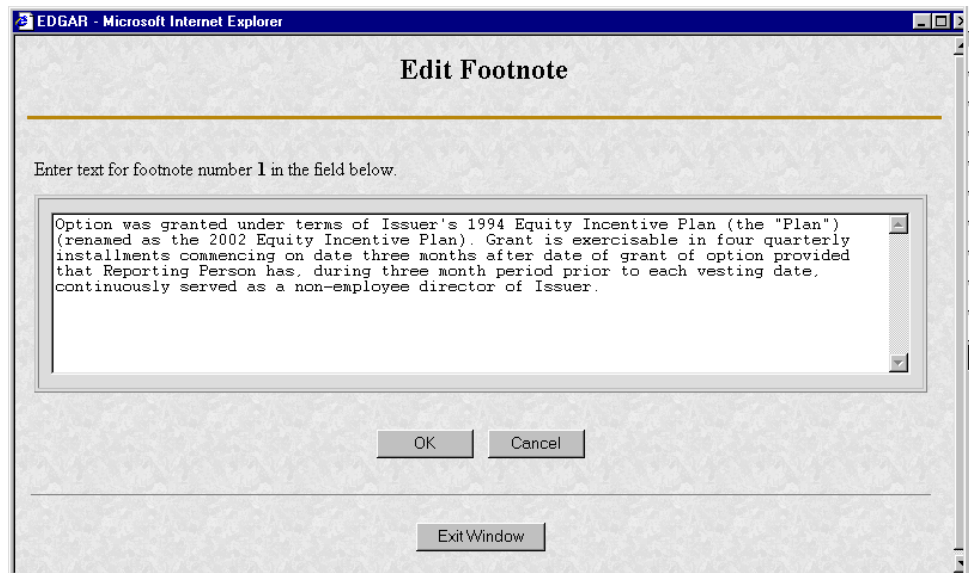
EDGAR - Microsoft Internet Explorer

Edit Footnote

Enter text for footnote number 1 in the field below.

Option was granted under terms of Issuer's 1994 Equity Incentive Plan (the "Plan") (renamed as the 2002 Equity Incentive Plan). Grant is exercisable in four quarterly installments commencing on date three months after date of grant of option provided that Reporting Person has, during three month period prior to each vesting date, continuously served as a non-employee director of Issuer.

OK Cancel

Exit Window